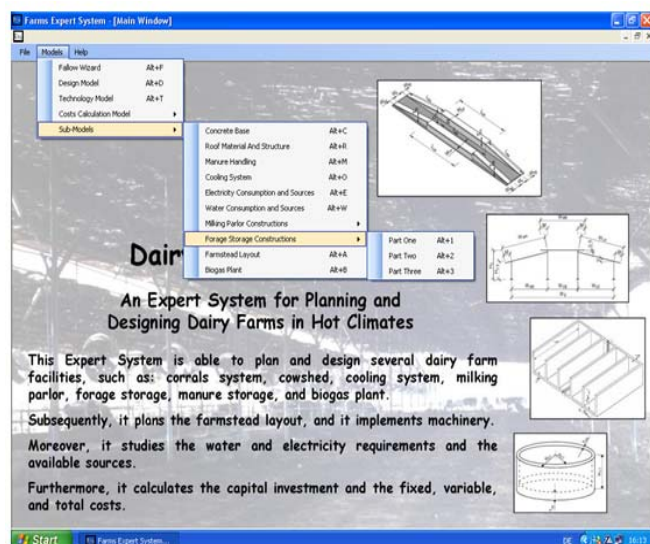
Farms Expert System - [Main Window]

File Models Help

Fallow Wizard Alt+F
Design Model Alt+D
Technology Model Alt+T
Costs Calculation Model
Sub-Models

Concrete Base Alt+C
Roof Material And Structure Alt+R
Manure Handling Alt+M
Cooling System Alt+O
Electricity Consumption and Sources Alt+E
Water Consumption and Sources Alt+W
Milking Parlor Constructions
Forage Storage Constructions
Farmstead Layout Alt+A
Biogas Plant Alt+B

Part One Alt+1
Part Two Alt+2
Part Three Alt+3

Dair

An Expert System for Planning and Designing Dairy Farms in Hot Climates

This Expert System is able to plan and design several dairy farm facilities, such as: corrals system, cowshed, cooling system, milking parlor, forage storage, manure storage, and biogas plant.

Subsequently, it plans the farmstead layout, and it implements machinery.

Moreover, it studies the water and electricity requirements and the available sources.

Furthermore, it calculates the capital investment and the fixed, variable, and total costs.

Start Farms Expert System... DE 16:13